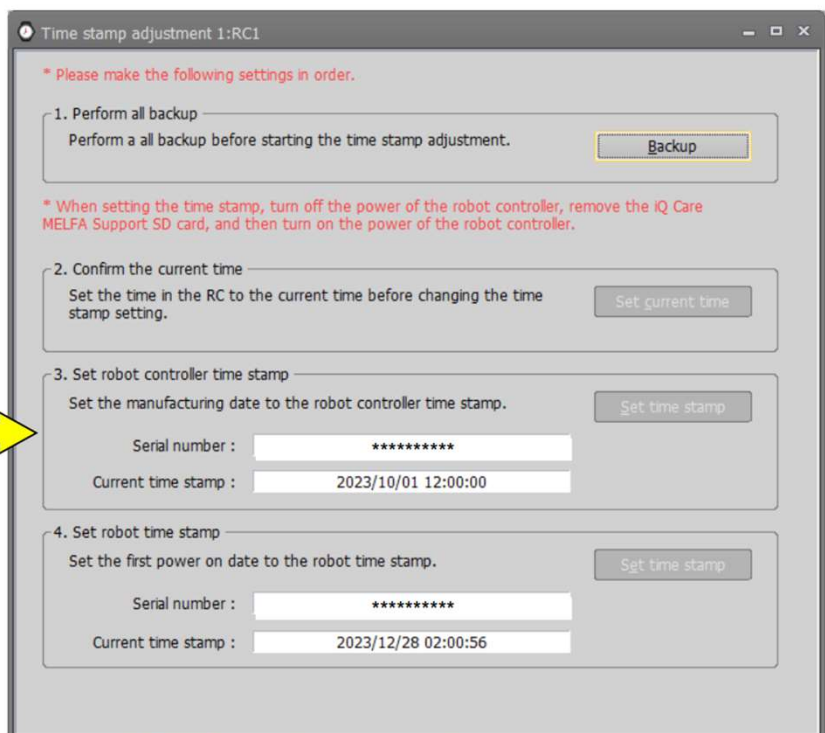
Time stamp adjustment 1:RC1

\* Please make the following settings in order.

1. Perform all backup

Perform a all backup before starting the time stamp adjustment.

Backup

\* When setting the time stamp, turn off the power of the robot controller, remove the iQ Care MELFA Support SD card, and then turn on the power of the robot controller.

2. Confirm the current time

Set the time in the RC to the current time before changing the time stamp setting.

Set current time

3. Set robot controller time stamp

Set the manufacturing date to the robot controller time stamp.

Set time stamp

Serial number : \*\*\*\*\*\*\*\*\*\*

Current time stamp : 2023/10/01 12:00:00

4. Set robot time stamp

Set the first power on date to the robot time stamp.

Set time stamp

Serial number : \*\*\*\*\*\*\*\*\*\*

Current time stamp : 2023/12/28 02:00:56